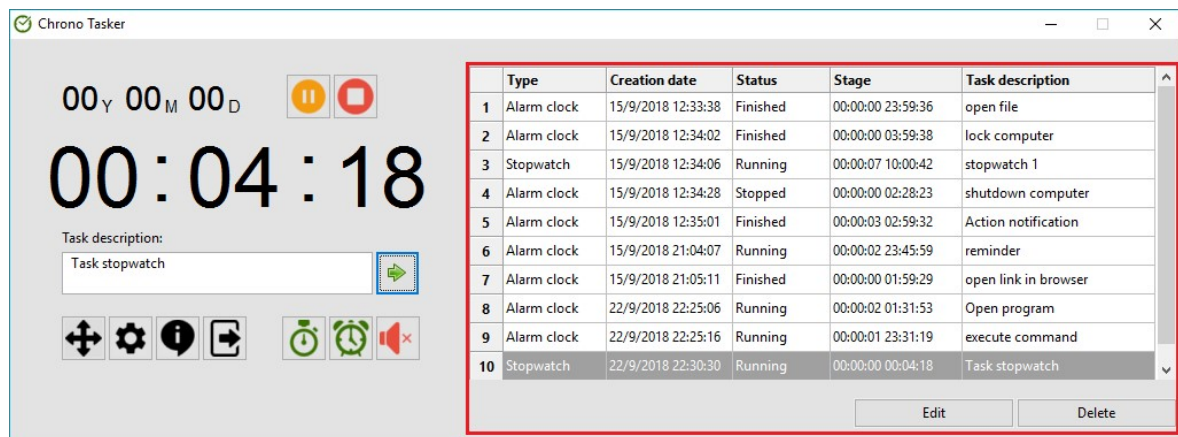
Chrono Tasker

$00_Y$ $00_M$ $00_D$

00 : 04 : 18

Task description:

Task stopwatch

| | Type | Creation date | Status | Stage | Task description |
|---|---|---|---|---|---|
| 1 | Alarm clock | 15/9/2018 12:33:38 | Finished | 00:00:00 23:59:36 | open file |
| 2 | Alarm clock | 15/9/2018 12:34:02 | Finished | 00:00:00 03:59:38 | lock computer |
| 3 | Stopwatch | 15/9/2018 12:34:06 | Running | 00:00:07 10:00:42 | stopwatch 1 |
| 4 | Alarm clock | 15/9/2018 12:34:28 | Stopped | 00:00:00 02:28:23 | shutdown computer |
| 5 | Alarm clock | 15/9/2018 12:35:01 | Finished | 00:00:03 02:59:32 | Action notification |
| 6 | Alarm clock | 15/9/2018 21:04:07 | Running | 00:00:02 23:45:59 | reminder |
| 7 | Alarm clock | 15/9/2018 21:05:11 | Finished | 00:00:00 01:59:29 | open link in browser |
| 8 | Alarm clock | 22/9/2018 22:25:06 | Running | 00:00:02 01:31:53 | Open program |
| 9 | Alarm clock | 22/9/2018 22:25:16 | Running | 00:00:01 23:31:19 | execute command |
| 10 | Stopwatch | 22/9/2018 22:30:30 | Running | 00:00:00 00:04:18 | Task stopwatch |

Edit
Delete